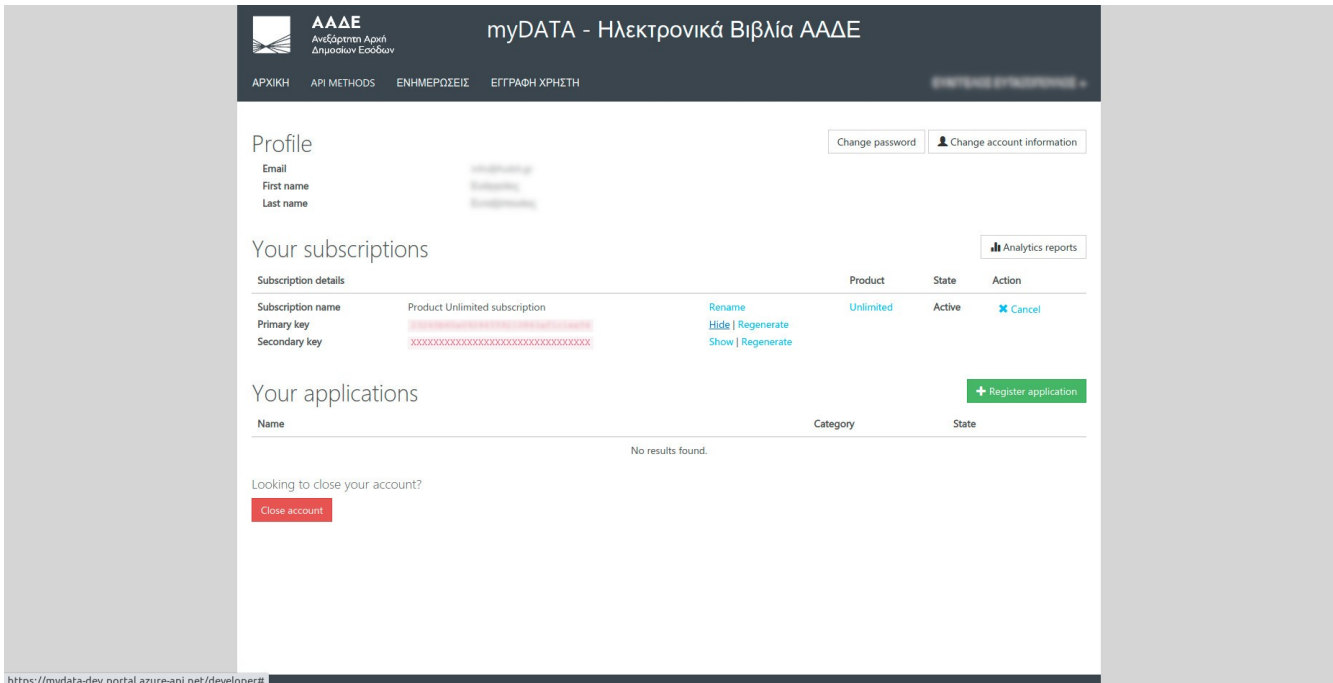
ΑΑΔΕ
Ανεξάρτητη Αρχή Δημοσίων Εσόδων

myDATA - Ηλεκτρονικά Βιβλία ΑΑΔΕ

ΑΡΧΙΚΗ API METHODS ΕΝΗΜΕΡΩΣΕΙΣ ΕΓΓΡΑΦΗ ΧΡΗΣΤΗ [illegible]

Profile

Change password | Change account information

Email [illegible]
First name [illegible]
Last name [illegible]

Your subscriptions

Analytics reports

| Subscription details | | | Product | State | Action |
|---|---|---|---|---|---|
| Subscription name | Product Unlimited subscription | Rename | Unlimited | Active | Cancel |
| Primary key | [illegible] | Hide \| Regenerate | | | |
| Secondary key | XXXXXXXXXXXXXXXXXXXXXXXXXXXXXXXX | Show \| Regenerate | | | |

Your applications

Register application

| Name | Category | State |
|---|---|---|
| No results found. | | |

Looking to close your account?

Close account

https://mydata-dev.portal.azure-api.net/developer#